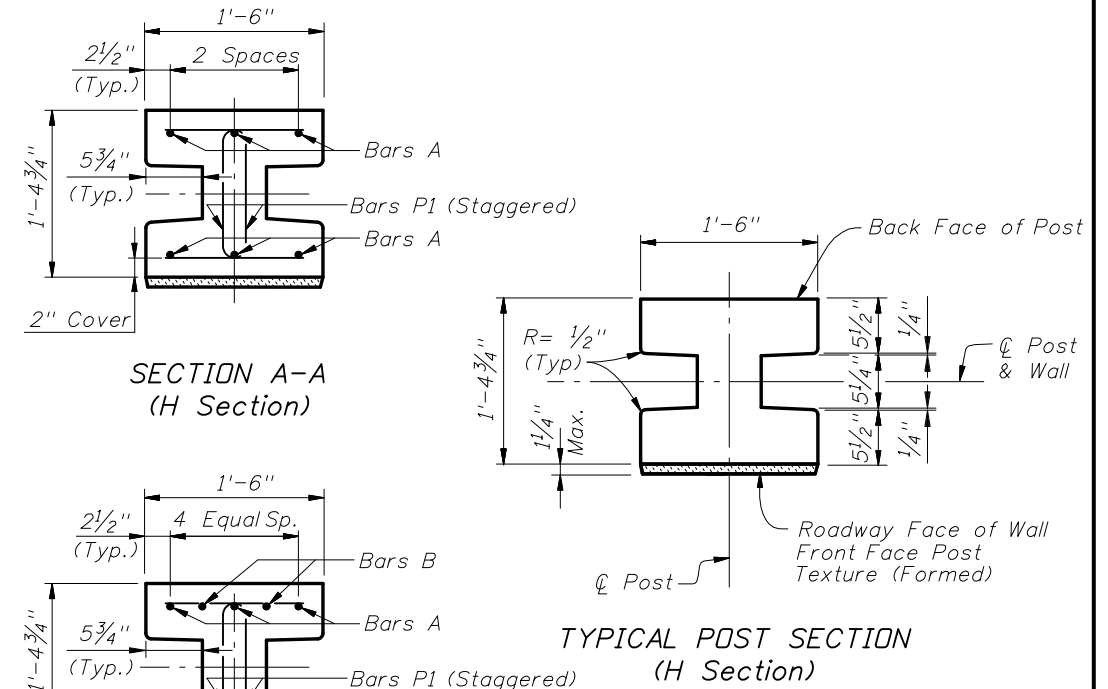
1'-6"

$2\frac{1}{2}$"
(Typ.)

2 Spaces

Bars A

$5\frac{3}{4}$"
(Typ.)

1'-$4\frac{3}{4}$"

Bars P1 (Staggered)

Bars A

2" Cover

SECTION A-A
(H Section)

1'-6"

Back Face of Post

R= $\frac{1}{2}$"
(Typ)

1'-$4\frac{3}{4}$"

$1\frac{1}{4}$"
Max.

$5\frac{1}{2}$"
$\frac{1}{4}$"
$5\frac{1}{4}$"
$5\frac{1}{2}$"
$\frac{1}{4}$"

℄ Post
& Wall

Roadway Face of Wall
Front Face Post
Texture (Formed)

℄ Post

TYPICAL POST SECTION
(H Section)

1'-6"

$2\frac{1}{2}$"
(Typ.)

4 Equal Sp.

Bars B

Bars A

$5\frac{3}{4}$"
(Typ.)

1'-$4\frac{3}{4}$"

Bars P1 (Staggered)